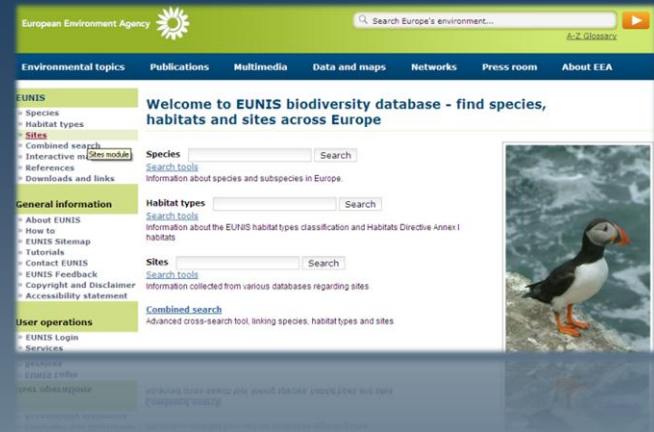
European Environment Agency

Search Europe's environment...

A-Z Glossary

Environmental topics | Publications | Multimedia | Data and maps | Networks | Press room | About EEA

EUNIS
» Species
» Habitat types
» Sites
» Combined search
» Interactive m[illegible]
» References
» Downloads and links

Sites module

General information
» About EUNIS
» How to
» EUNIS Sitemap
» Tutorials
» Contact EUNIS
» EUNIS Feedback
» Copyright and Disclaimer
» Accessibility statement

User operations
» EUNIS Login
» Services

Welcome to EUNIS biodiversity database - find species, habitats and sites across Europe

Species
Search
Search tools
Information about species and subspecies in Europe.

Habitat types
Search
Search tools
Information about the EUNIS habitat types classification and Habitats Directive Annex I habitats

Sites
Search
Search tools
Information collected from various databases regarding sites

Combined search
Advanced cross-search tool, linking species, habitat types and sites